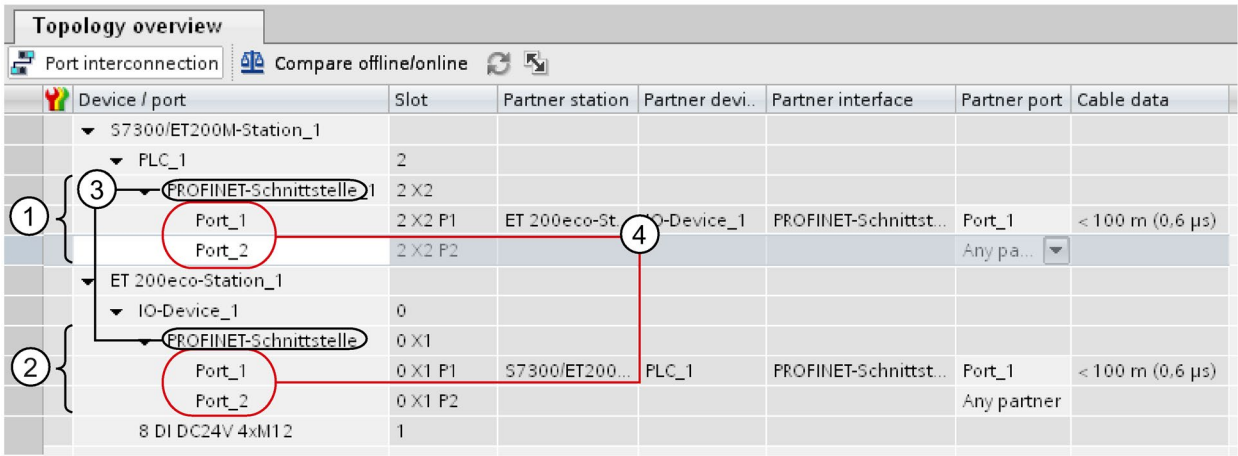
Topology overview

Port interconnection | Compare offline/online

| Device / port | Slot | Partner station | Partner devi.. | Partner interface | Partner port | Cable data |
|---|---|---|---|---|---|---|
| S7300/ET200M-Station_1 | | | | | | |
| PLC_1 | 2 | | | | | |
| PROFINET-Schnittstelle_1 | 2 X2 | | | | | |
| Port_1 | 2 X2 P1 | ET 200eco-St... | IO-Device_1 | PROFINET-Schnittst... | Port_1 | < 100 m (0,6 µs) |
| Port_2 | 2 X2 P2 | | | | Any pa... | |
| ET 200eco-Station_1 | | | | | | |
| IO-Device_1 | 0 | | | | | |
| PROFINET-Schnittstelle | 0 X1 | | | | | |
| Port_1 | 0 X1 P1 | S7300/ET200... | PLC_1 | PROFINET-Schnittst... | Port_1 | < 100 m (0,6 µs) |
| Port_2 | 0 X1 P2 | | | | Any partner | |
| 8 DI DC24V 4xM12 | 1 | | | | | |

1
2
3
4